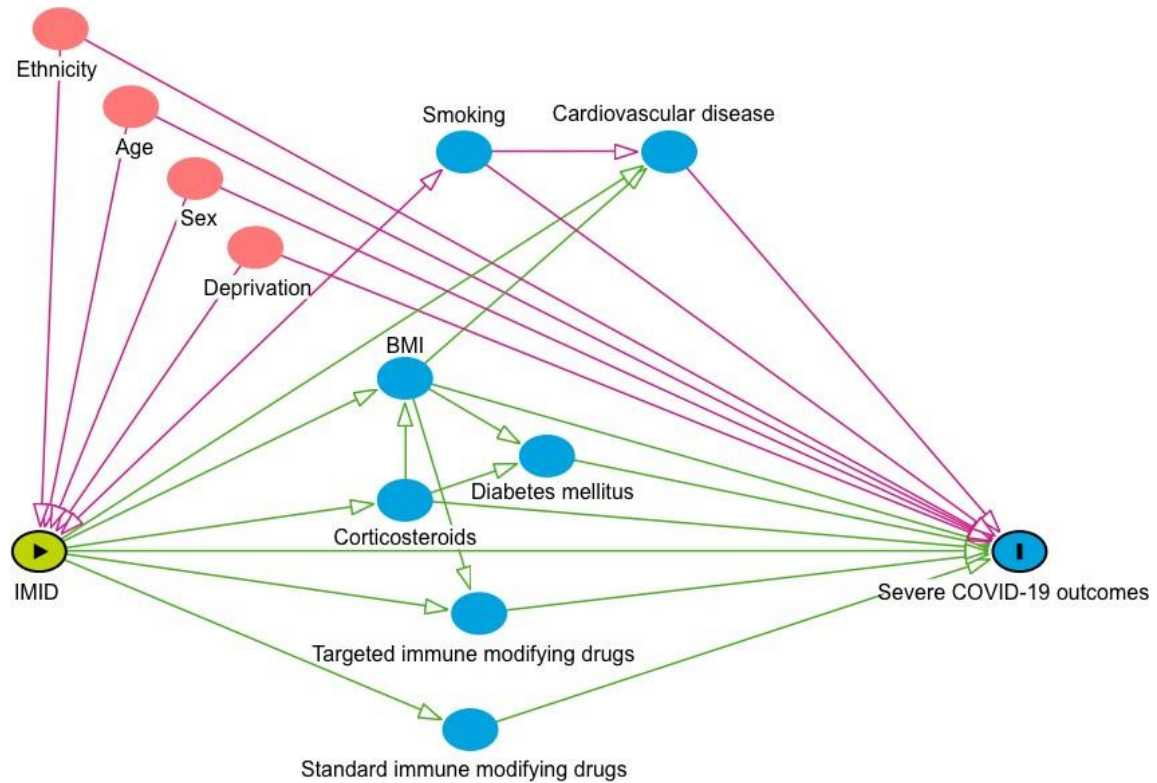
Ethnicity

Age

Sex

Deprivation

Smoking

Cardiovascular disease

BMI

Diabetes mellitus

Corticosteroids

IMID

Severe COVID-19 outcomes

Targeted immune modifying drugs

Standard immune modifying drugs